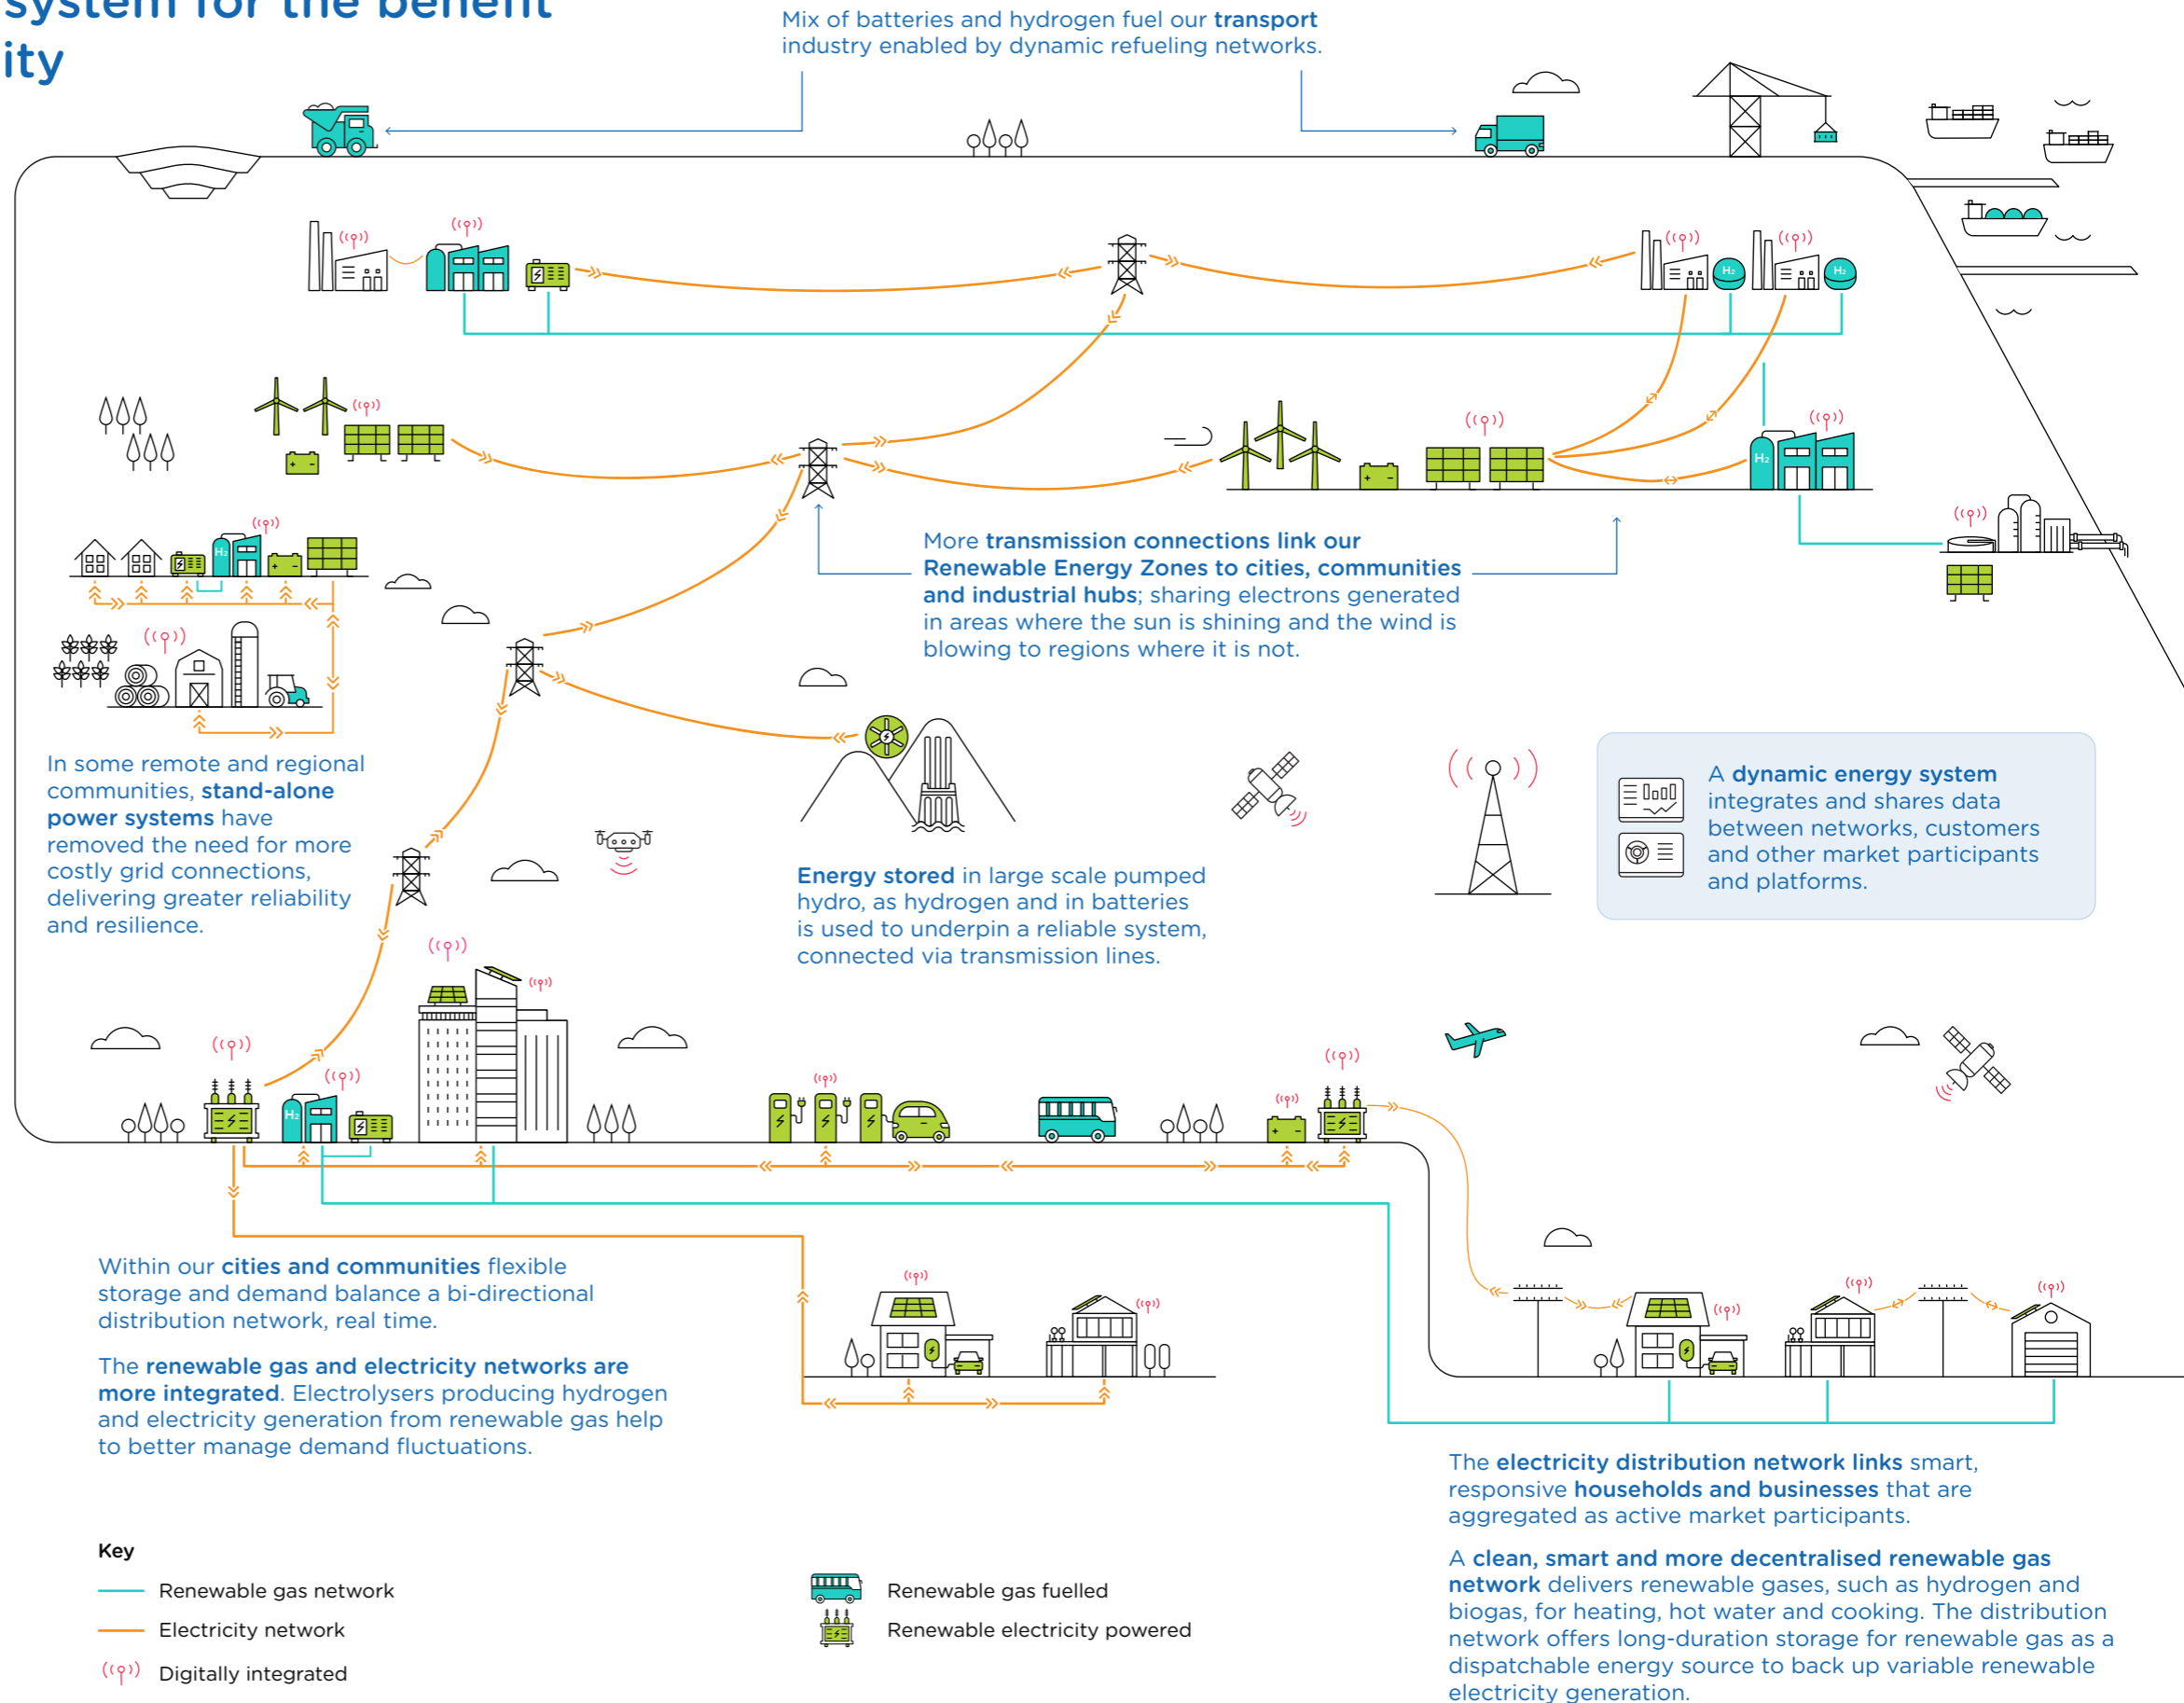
system for the benefit
ity

Mix of batteries and hydrogen fuel our transport industry enabled by dynamic refueling networks.

More transmission connections link our Renewable Energy Zones to cities, communities and industrial hubs; sharing electrons generated in areas where the sun is shining and the wind is blowing to regions where it is not.

In some remote and regional communities, stand-alone power systems have removed the need for more costly grid connections, delivering greater reliability and resilience.

Energy stored in large scale pumped hydro, as hydrogen and in batteries is used to underpin a reliable system, connected via transmission lines.

A dynamic energy system integrates and shares data between networks, customers and other market participants and platforms.

Within our cities and communities flexible storage and demand balance a bi-directional distribution network, real time.

The renewable gas and electricity networks are more integrated. Electrolysers producing hydrogen and electricity generation from renewable gas help to better manage demand fluctuations.

The electricity distribution network links smart, responsive households and businesses that are aggregated as active market participants.

A clean, smart and more decentralised renewable gas network delivers renewable gases, such as hydrogen and biogas, for heating, hot water and cooking. The distribution network offers long-duration storage for renewable gas as a dispatchable energy source to back up variable renewable electricity generation.

Key
Renewable gas network
Electricity network
Digitally integrated
Renewable gas fuelled
Renewable electricity powered